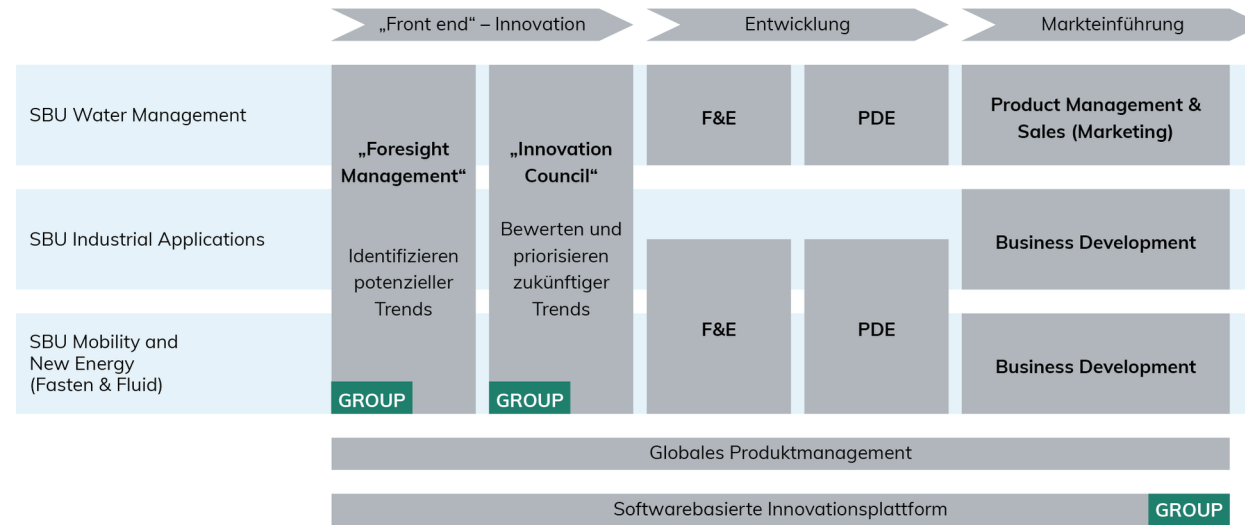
„Front end“ – Innovation | Entwicklung | Markteinführung

| | | | | | |
|---|---|---|---|---|---|
| SBU Water Management | „Foresight Management“ Identifizieren potenzieller Trends GROUP | „Innovation Council“ Bewerten und priorisieren zukünftiger Trends GROUP | F&E | PDE | Product Management & Sales (Marketing) |
| SBU Industrial Applications | | | | | Business Development |
| SBU Mobility and New Energy (Fasten & Fluid) | | | F&E | PDE | Business Development |

Globales Produktmanagement

Softwarebasierte Innovationsplattform GROUP